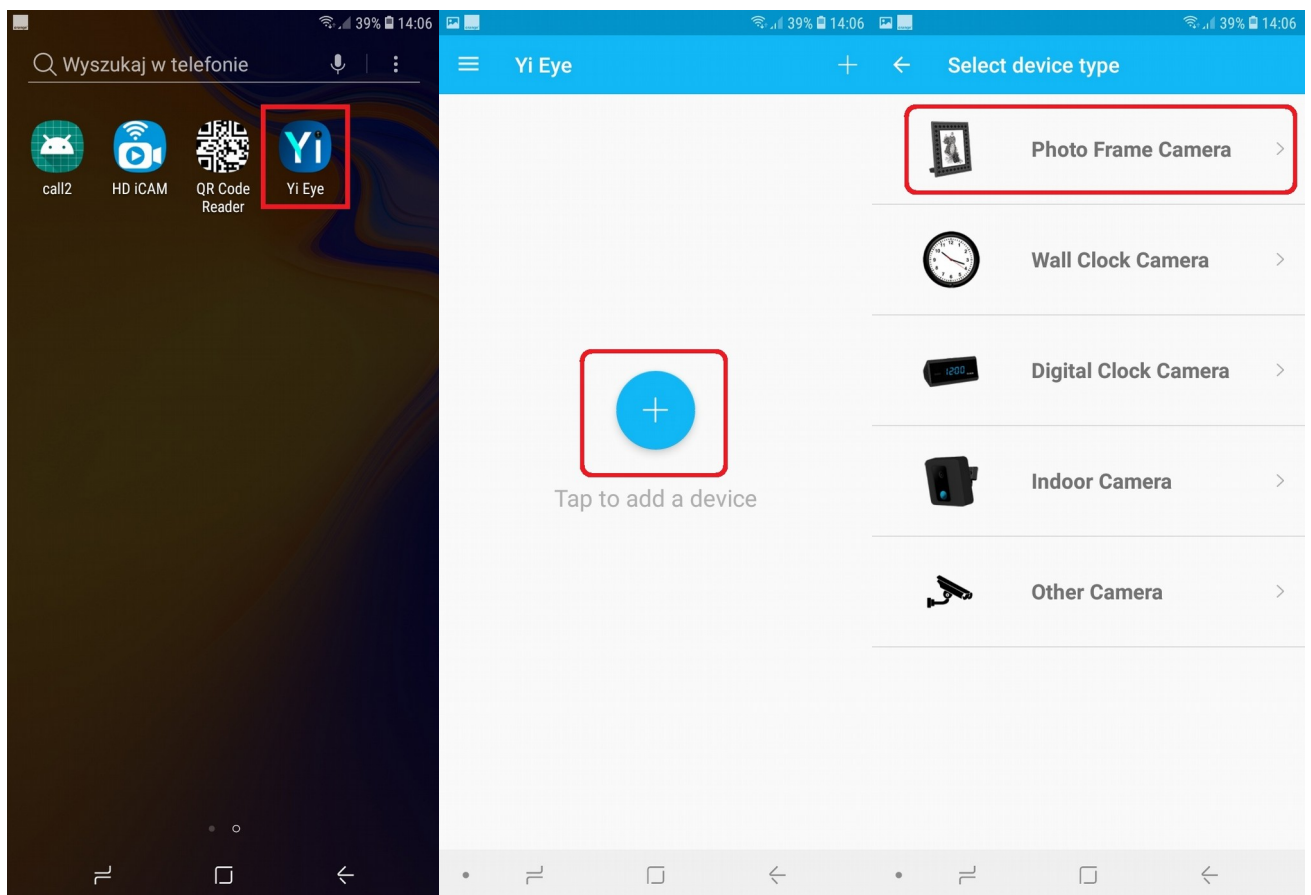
39% 14:06

Wyszukaj w telefonie

call2

HD iCAM

QR Code Reader

Yi Eye

39% 14:06

Yi Eye

+

Tap to add a device

39% 14:06

Select device type

Photo Frame Camera

Wall Clock Camera

Digital Clock Camera

Indoor Camera

Other Camera